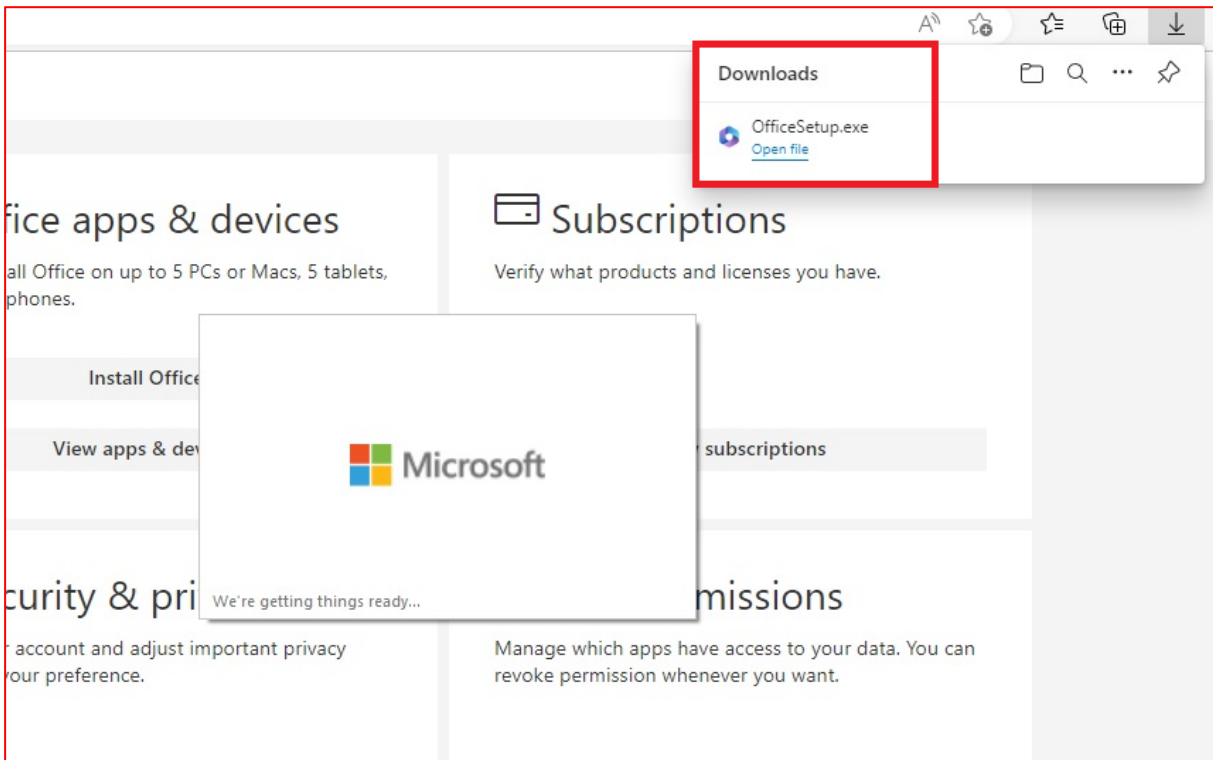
Downloads

OfficeSetup.exe
Open file

fice apps & devices

all Office on up to 5 PCs or Macs, 5 tablets, phones.

Install Office

View apps & dev

Subscriptions

Verify what products and licenses you have.

subscriptions

Microsoft

We're getting things ready...

curity & pri

r account and adjust important privacy your preference.

missions

Manage which apps have access to your data. You can revoke permission whenever you want.